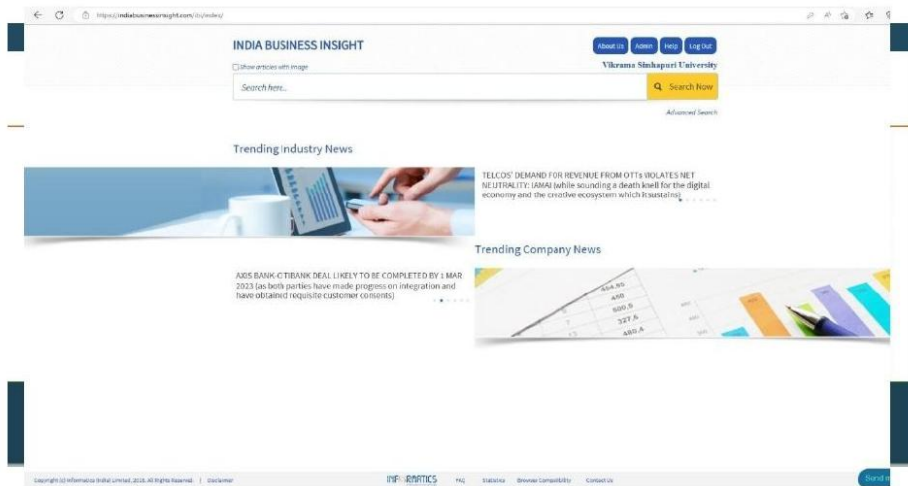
https://indiabusinessinsight.com/ibi/index/

INDIA BUSINESS INSIGHT

About Us Admin Help Log Out

Show articles with image

Vikrama Simhapuri University

Search here...

Search Now

Advanced Search

Trending Industry News

TELCOS' DEMAND FOR REVENUE FROM OTTs VIOLATES NET NEUTRALITY: IAMAI (while sounding a death knell for the digital economy and the creative ecosystem which it sustains)

Trending Company News

AXIS BANK-CITIBANK DEAL LIKELY TO BE COMPLETED BY 1 MAR 2023 (as both parties have made progress on integration and have obtained requisite customer consents)

454.85
400
500.5
327.5
480.4

Copyright (c) Informatics (India) Limited, 2018. All Rights Reserved. | Disclaimer

INFORMATICS FAQ Statistics Browser Compatibility Contact Us

Send a